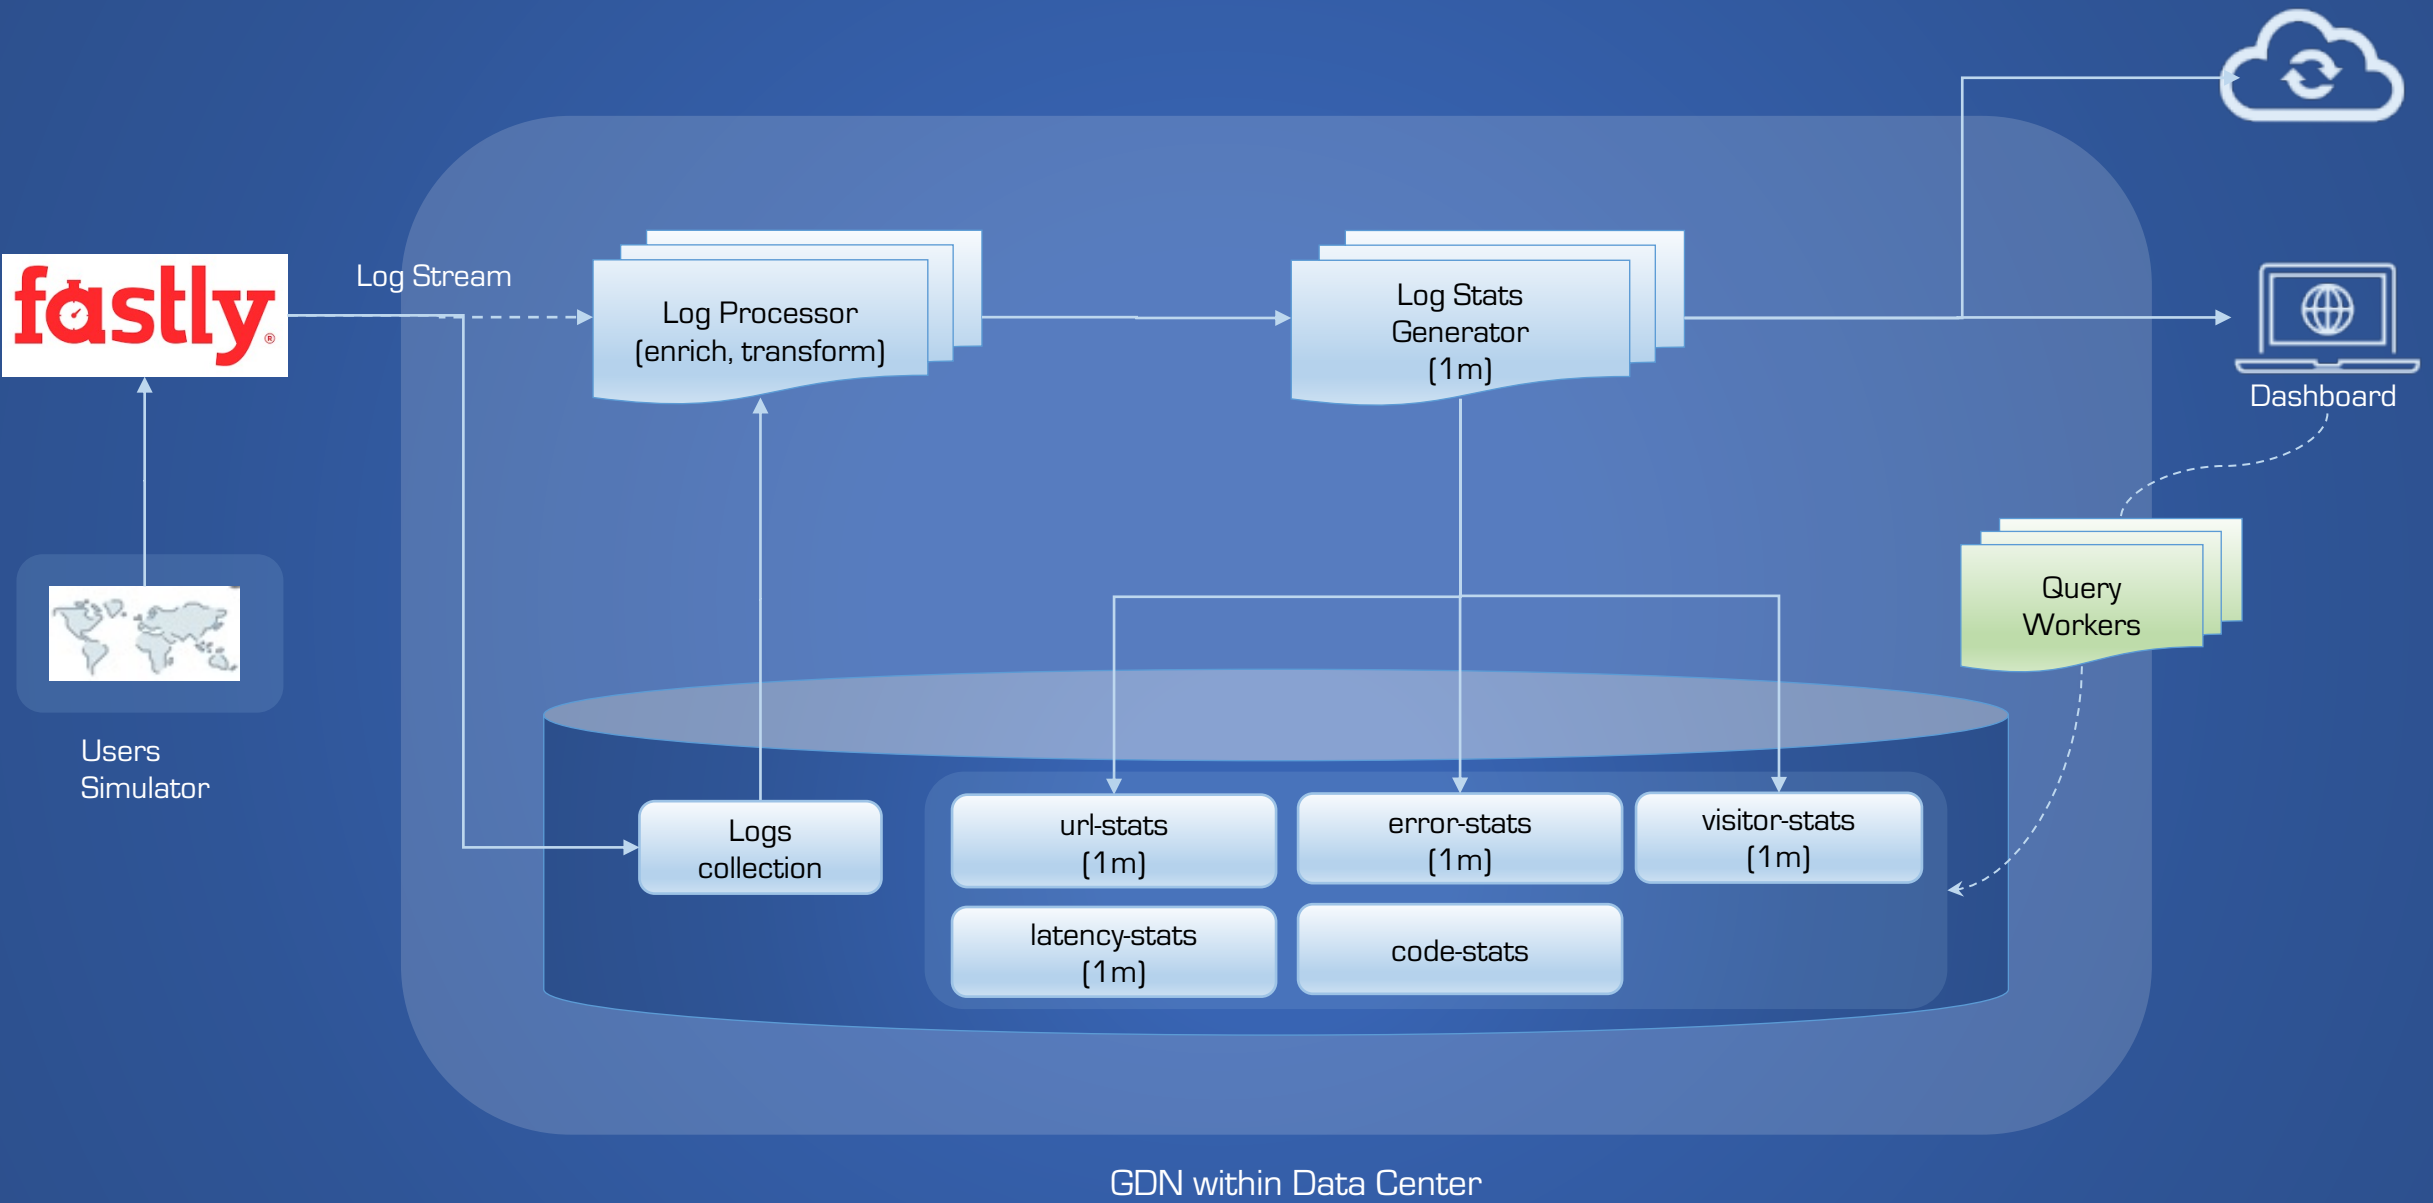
fastly

Log Stream

Log Processor (enrich, transform)

Log Stats Generator (1m)

Dashboard

Query Workers

Users Simulator

Logs collection

url-stats (1m)

error-stats (1m)

visitor-stats (1m)

latency-stats (1m)

code-stats

GDN within Data Center